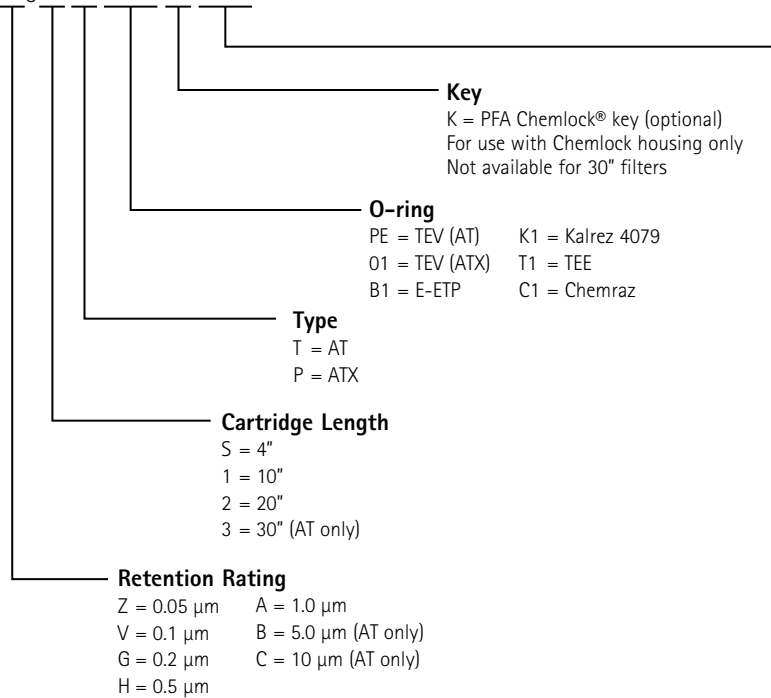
Key
K = PFA Chemlock® key (optional)
For use with Chemlock housing only
Not available for 30" filters

O-ring
PE = TEV (AT)
01 = TEV (ATX)
B1 = E-ETP

K1 = Kalrez 4079
T1 = TEE
C1 = Chemraz

Type
T = AT
P = ATX

Cartridge Length
S = 4"
1 = 10"
2 = 20"
3 = 30" (AT only)

Retention Rating
Z = 0.05 µm
V = 0.1 µm
G = 0.2 µm
H = 0.5 µm

A = 1.0 µm
B = 5.0 µm (AT only)
C = 10 µm (AT only)